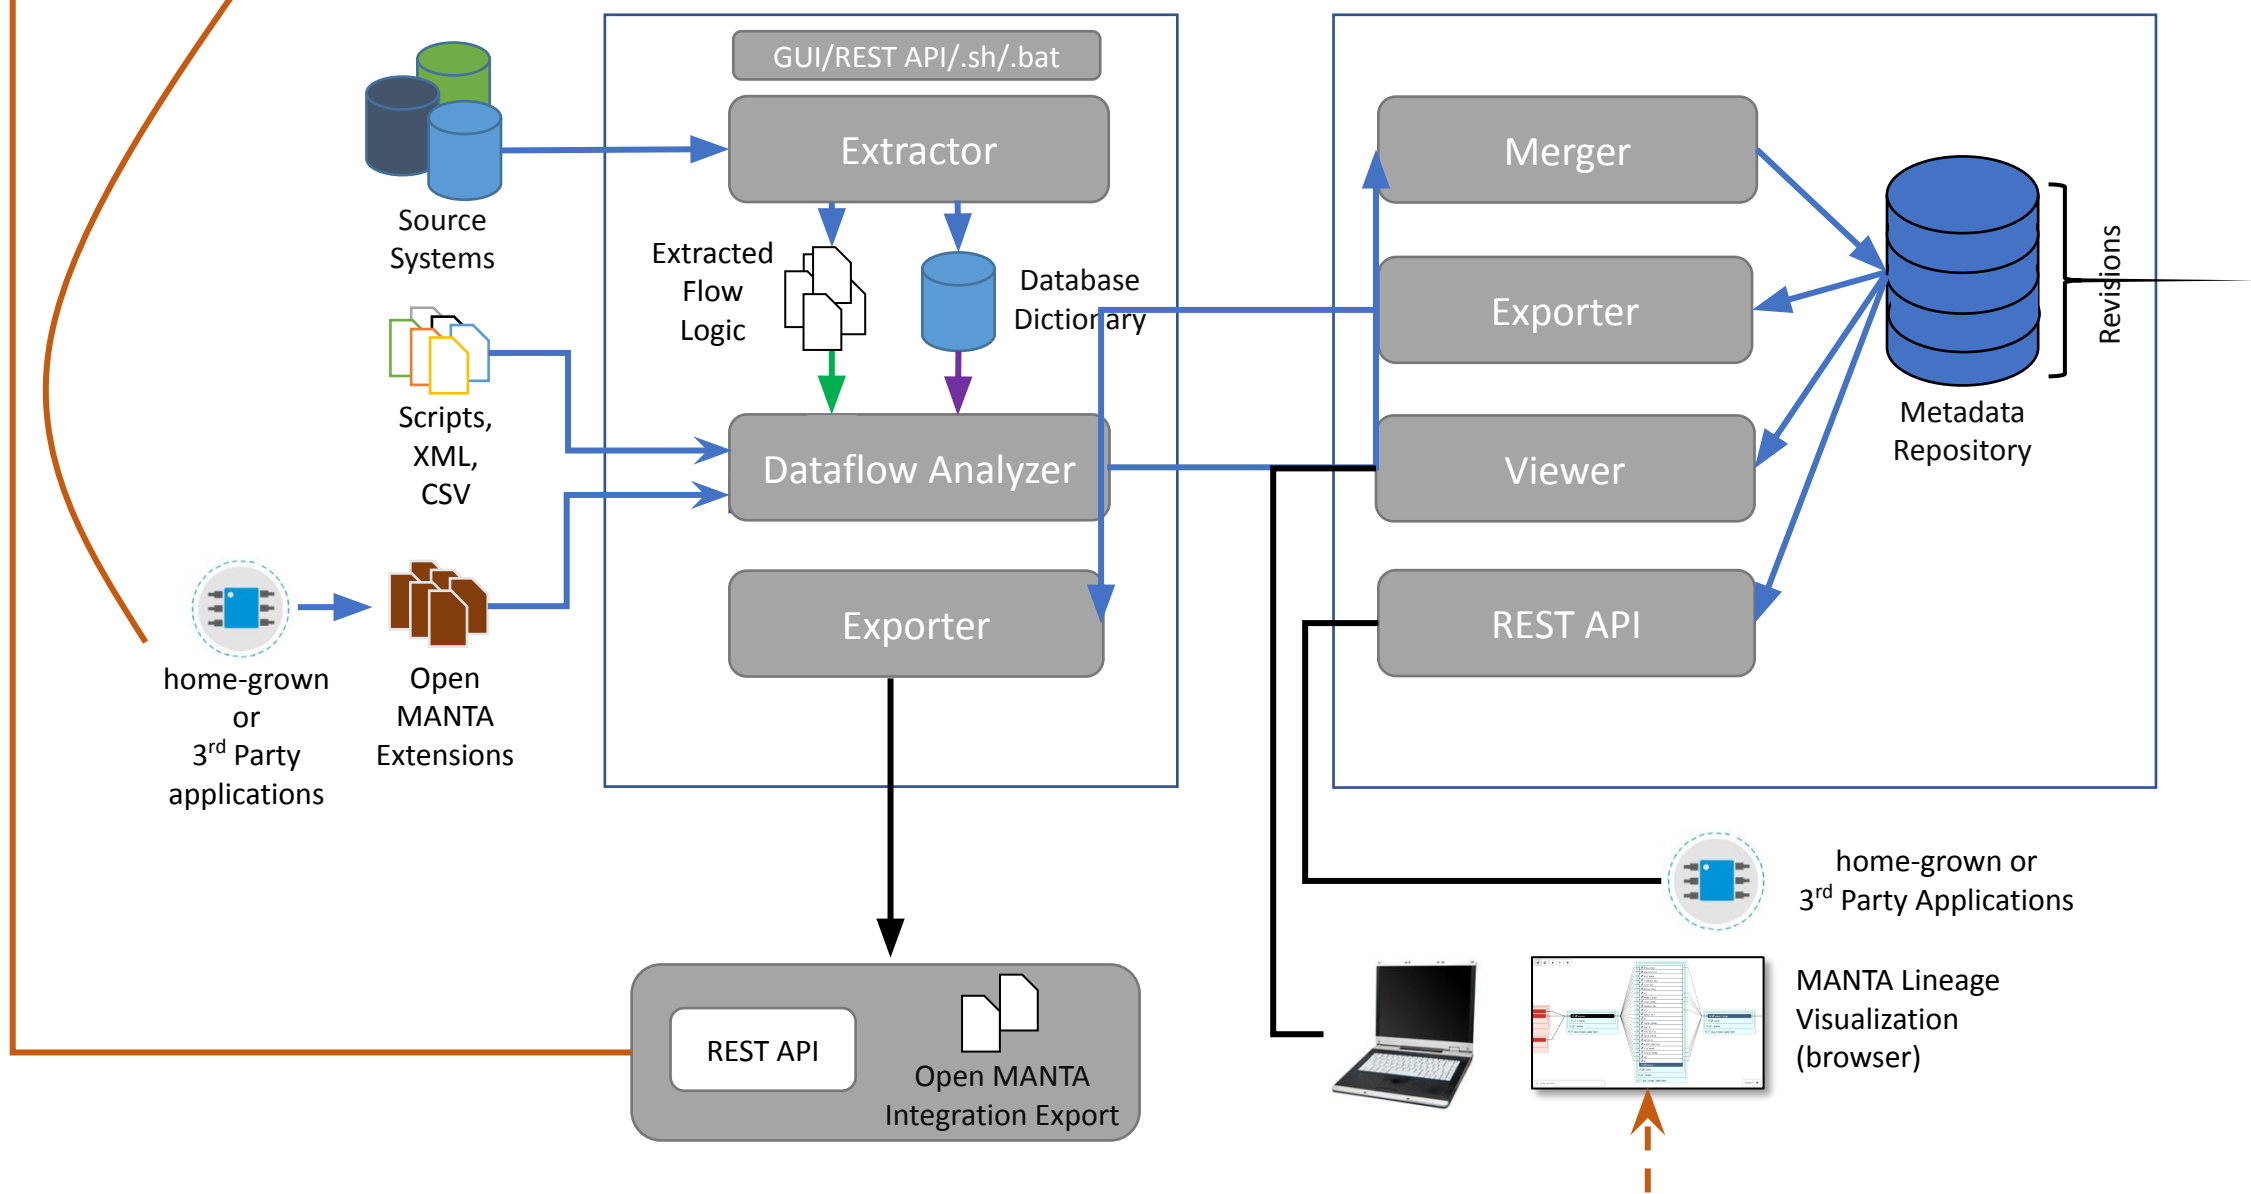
GUI/REST API/.sh/.bat

Extractor

Source Systems

Extracted Flow Logic

Database Dictionary

Scripts, XML, CSV

Dataflow Analyzer

Exporter

home-grown or $3^{rd}$ Party applications

Open MANTA Extensions

REST API

Open MANTA Integration Export

Merger

Exporter

Viewer

REST API

Metadata Repository

Revisions

home-grown or $3^{rd}$ Party Applications

MANTA Lineage Visualization (browser)